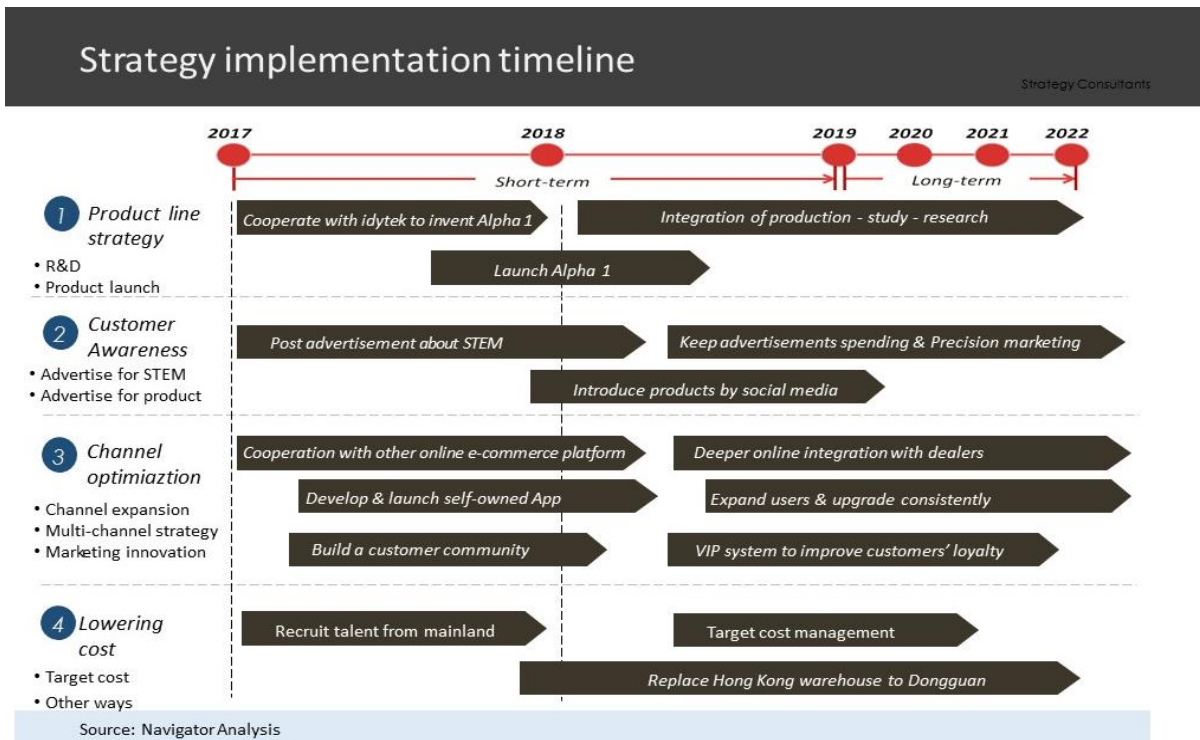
Strategy implementation timeline

Strategy Consultants

2017 2018 2019 2020 2021 2022

Short-term

Long-term

1 Product line strategy
• R&D
• Product launch

Cooperate with idytek to invent Alpha 1

Integration of production - study - research

Launch Alpha 1

2 Customer Awareness
• Advertise for STEM
• Advertise for product

Post advertisement about STEM

Keep advertisements spending & Precision marketing

Introduce products by social media

3 Channel optimiaztion
• Channel expansion
• Multi-channel strategy
• Marketing innovation

Cooperation with other online e-commerce platform

Deeper online integration with dealers

Develop & launch self-owned App

Expand users & upgrade consistently

Build a customer community

VIP system to improve customers' loyalty

4 Lowering cost
• Target cost
• Other ways

Recruit talent from mainland

Target cost management

Replace Hong Kong warehouse to Dongguan

Source: Navigator Analysis